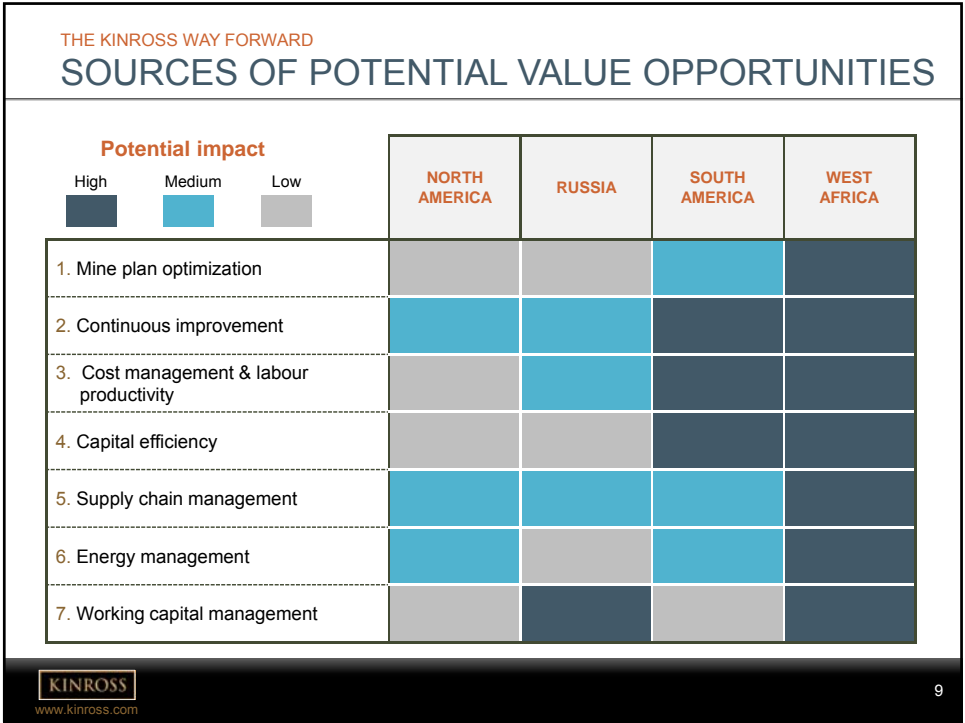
THE KINROSS WAY FORWARD
SOURCES OF POTENTIAL VALUE OPPORTUNITIES

Potential impact
High Medium Low

| | NORTH AMERICA | RUSSIA | SOUTH AMERICA | WEST AFRICA |
|---|---|---|---|---|
| 1. Mine plan optimization | | | | |
| 2. Continuous improvement | | | | |
| 3. Cost management & labour productivity | | | | |
| 4. Capital efficiency | | | | |
| 5. Supply chain management | | | | |
| 6. Energy management | | | | |
| 7. Working capital management | | | | |

KINROSS
www.kinross.com
9